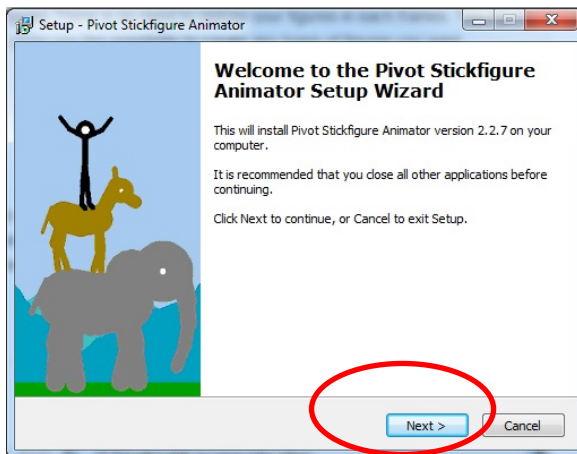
Setup - Pivot Stickfigure Animator

Welcome to the Pivot Stickfigure Animator Setup Wizard

This will install Pivot Stickfigure Animator version 2.2.7 on your computer.

It is recommended that you close all other applications before continuing.

Click Next to continue, or Cancel to exit Setup.

Next >

Cancel